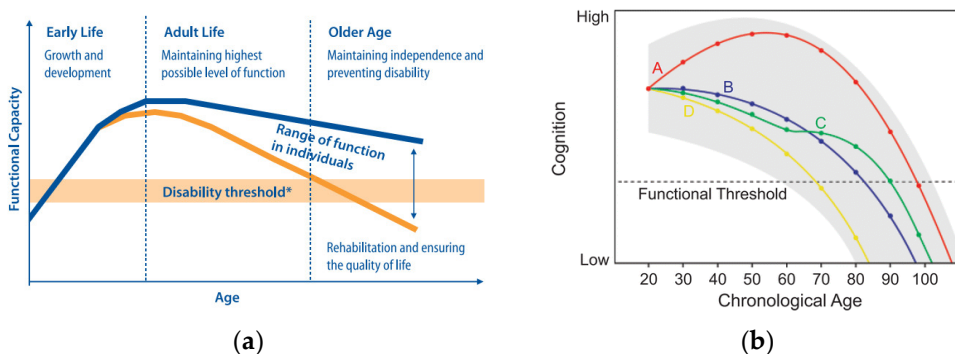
Early Life
Growth and development

Adult Life
Maintaining highest possible level of function

Older Age
Maintaining independence and preventing disability

Functional Capacity

Range of function in individuals

Disability threshold*

Rehabilitation and ensuring the quality of life

Age

(a)

High
Cognition
Low
A
B
C
D
Functional Threshold
20 30 40 50 60 70 80 90 100
Chronological Age

(b)